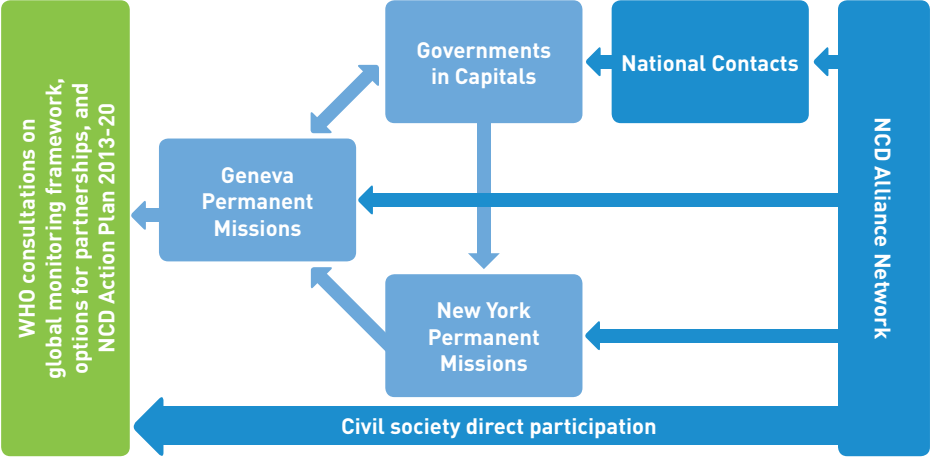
WHO consultations on global monitoring framework, options for partnerships, and NCD Action Plan 2013-20

Governments in Capitals

National Contacts

Geneva Permanent Missions

New York Permanent Missions

NCD Alliance Network

Civil society direct participation